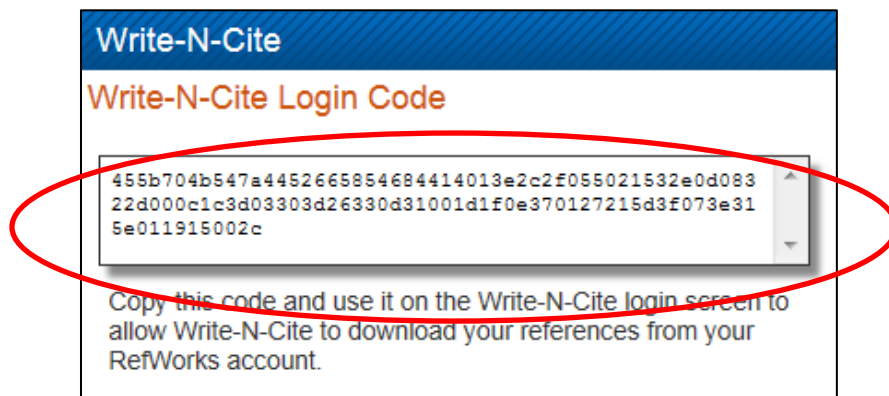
Write-N-Cite

Write-N-Cite Login Code

455b704b547a445266585468441401 3e2c2f055021532e0d083 22d000c1c3d03303d26330d31001d1f0e370127215d3f073e31 5e011915002c

Copy this code and use it on the Write-N-Cite login screen to allow Write-N-Cite to download your references from your RefWorks account.